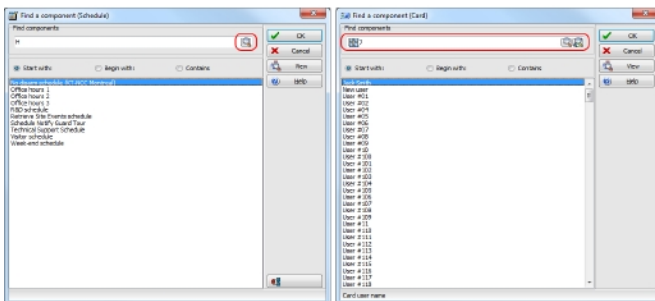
Find a component (Schedule)

Find components

H

Start with: Begin with: Contains

No daytime schedule (GT-ADC Montreal)
Office hours 1
Office hours 2
Office hours 3
P&D schedule
Retrieve Site Events schedule
Schedule Notify Guard Tour
Technical Support Schedule
Visitor schedule
Week-end schedule

OK
Cancel
View
Help

Find a component (Card)

Find components

Start with: Begin with: Contains

Jack Smith
New user
User #01
User #02
User #04
User #05
User #06
User #07
User #08
User #09
User #10
User #100
User #101
User #102
User #103
User #104
User #105
User #106
User #107
User #108
User #109
User #11
User #110
User #111
User #112
User #113
User #114
User #115
User #116
User #117
User #118

Card user name

OK
Cancel
View
Help